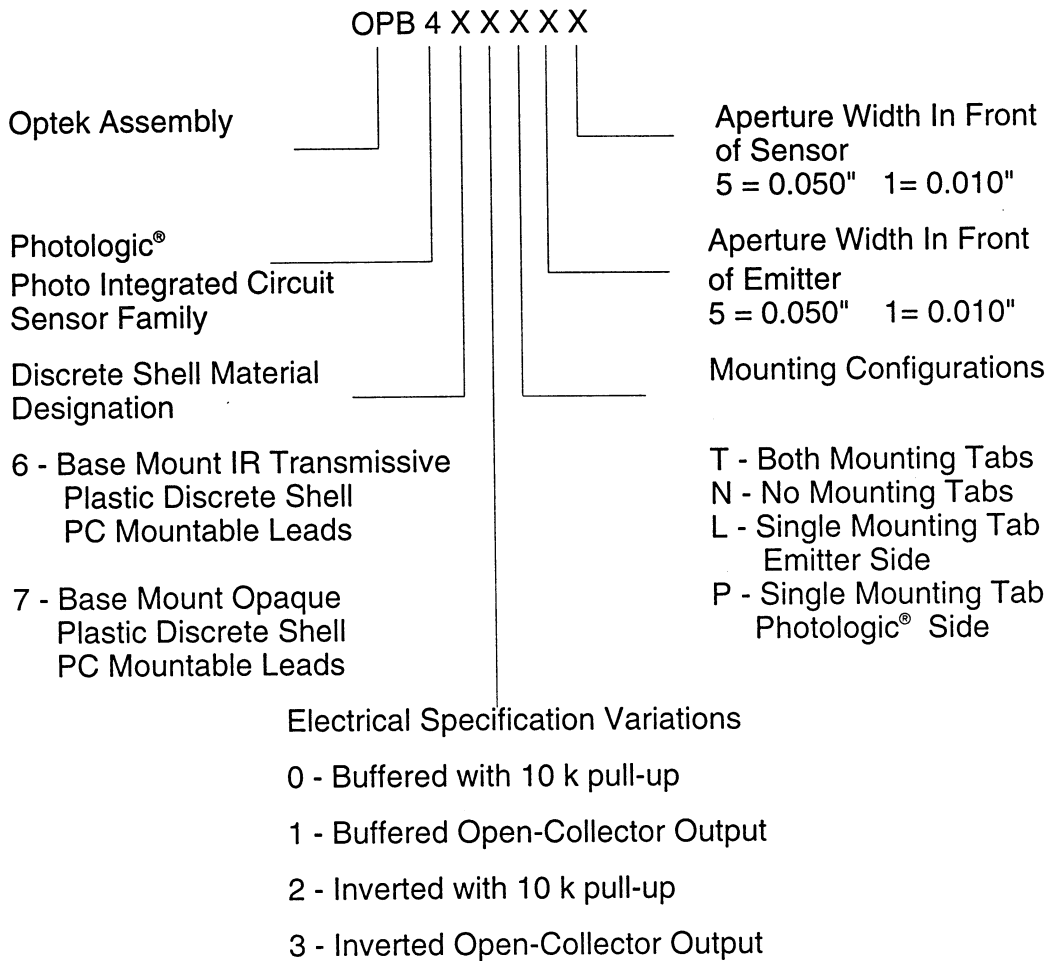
OPB 4 X X X X X

Optek Assembly

Photologic®
Photo Integrated Circuit
Sensor Family

Discrete Shell Material
Designation

6 - Base Mount IR Transmissive
Plastic Discrete Shell
PC Mountable Leads

7 - Base Mount Opaque
Plastic Discrete Shell
PC Mountable Leads

Aperture Width In Front
of Sensor
5 = 0.050"   1= 0.010"

Aperture Width In Front
of Emitter
5 = 0.050"   1= 0.010"

Mounting Configurations

T - Both Mounting Tabs
N - No Mounting Tabs
L - Single Mounting Tab
Emitter Side
P - Single Mounting Tab
Photologic® Side

Electrical Specification Variations

0 - Buffered with 10 k pull-up

1 - Buffered Open-Collector Output

2 - Inverted with 10 k pull-up

3 - Inverted Open-Collector Output